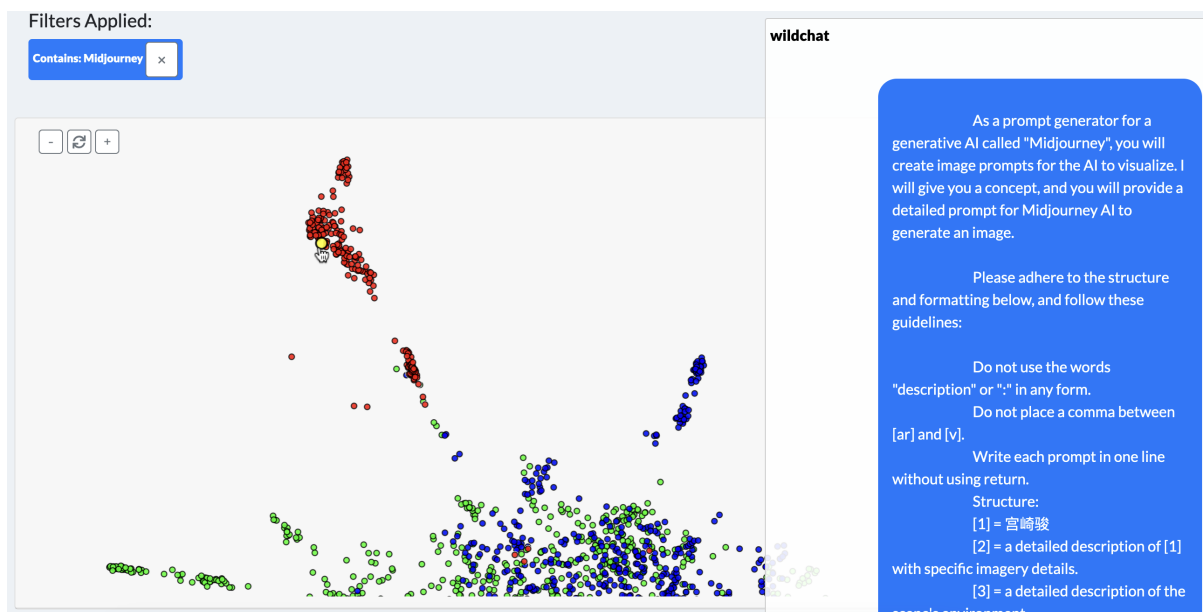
Filters Applied:

Contains: Midjourney ×

- + 

wildchat

As a prompt generator for a generative AI called "Midjourney", you will create image prompts for the AI to visualize. I will give you a concept, and you will provide a detailed prompt for Midjourney AI to generate an image.

Please adhere to the structure and formatting below, and follow these guidelines:

Do not use the words "description" or ":" in any form.
Do not place a comma between [ar] and [v].
Write each prompt in one line without using return.
Structure:
[1] = 宫崎骏
[2] = a detailed description of [1] with specific imagery details.
[3] = a detailed description of the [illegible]